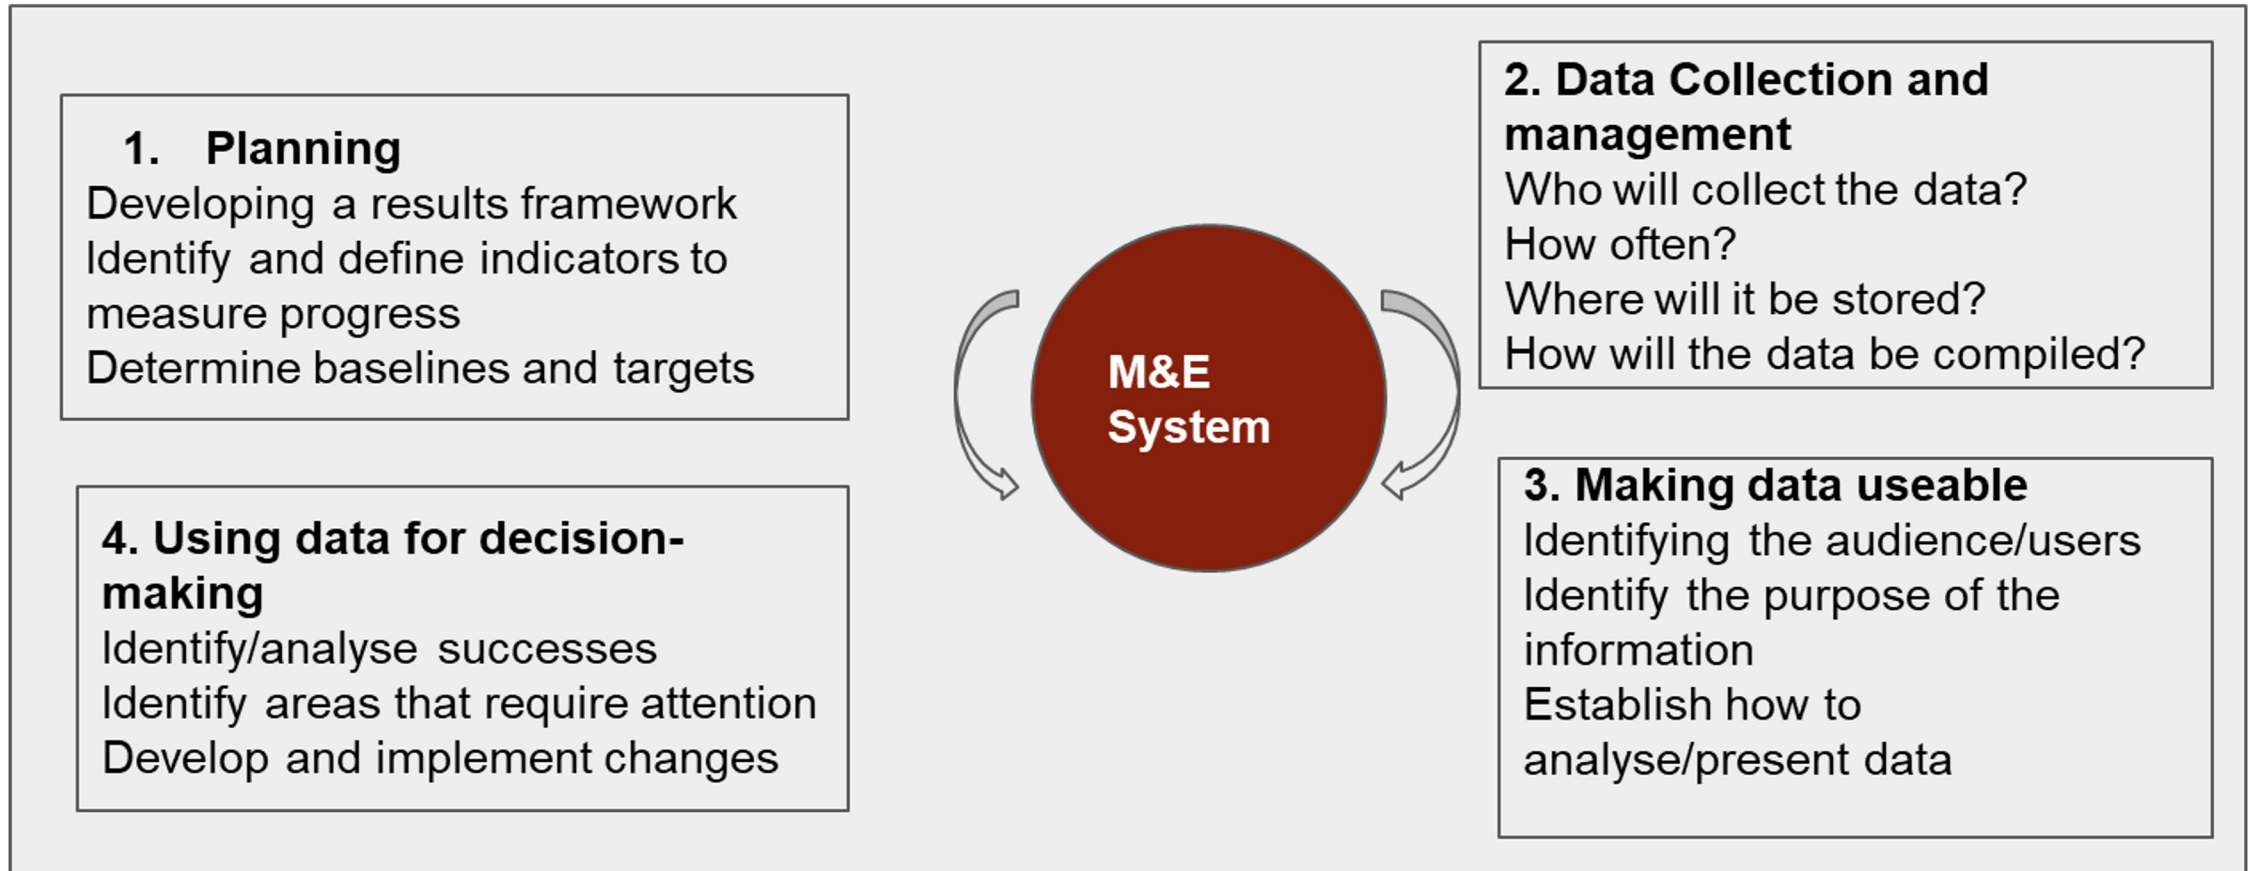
1. Planning
Developing a results framework
Identify and define indicators to measure progress
Determine baselines and targets

2. Data Collection and management
Who will collect the data?
How often?
Where will it be stored?
How will the data be compiled?

M&E System

3. Making data useable
Identifying the audience/users
Identify the purpose of the information
Establish how to analyse/present data

4. Using data for decision-making
Identify/analyse successes
Identify areas that require attention
Develop and implement changes